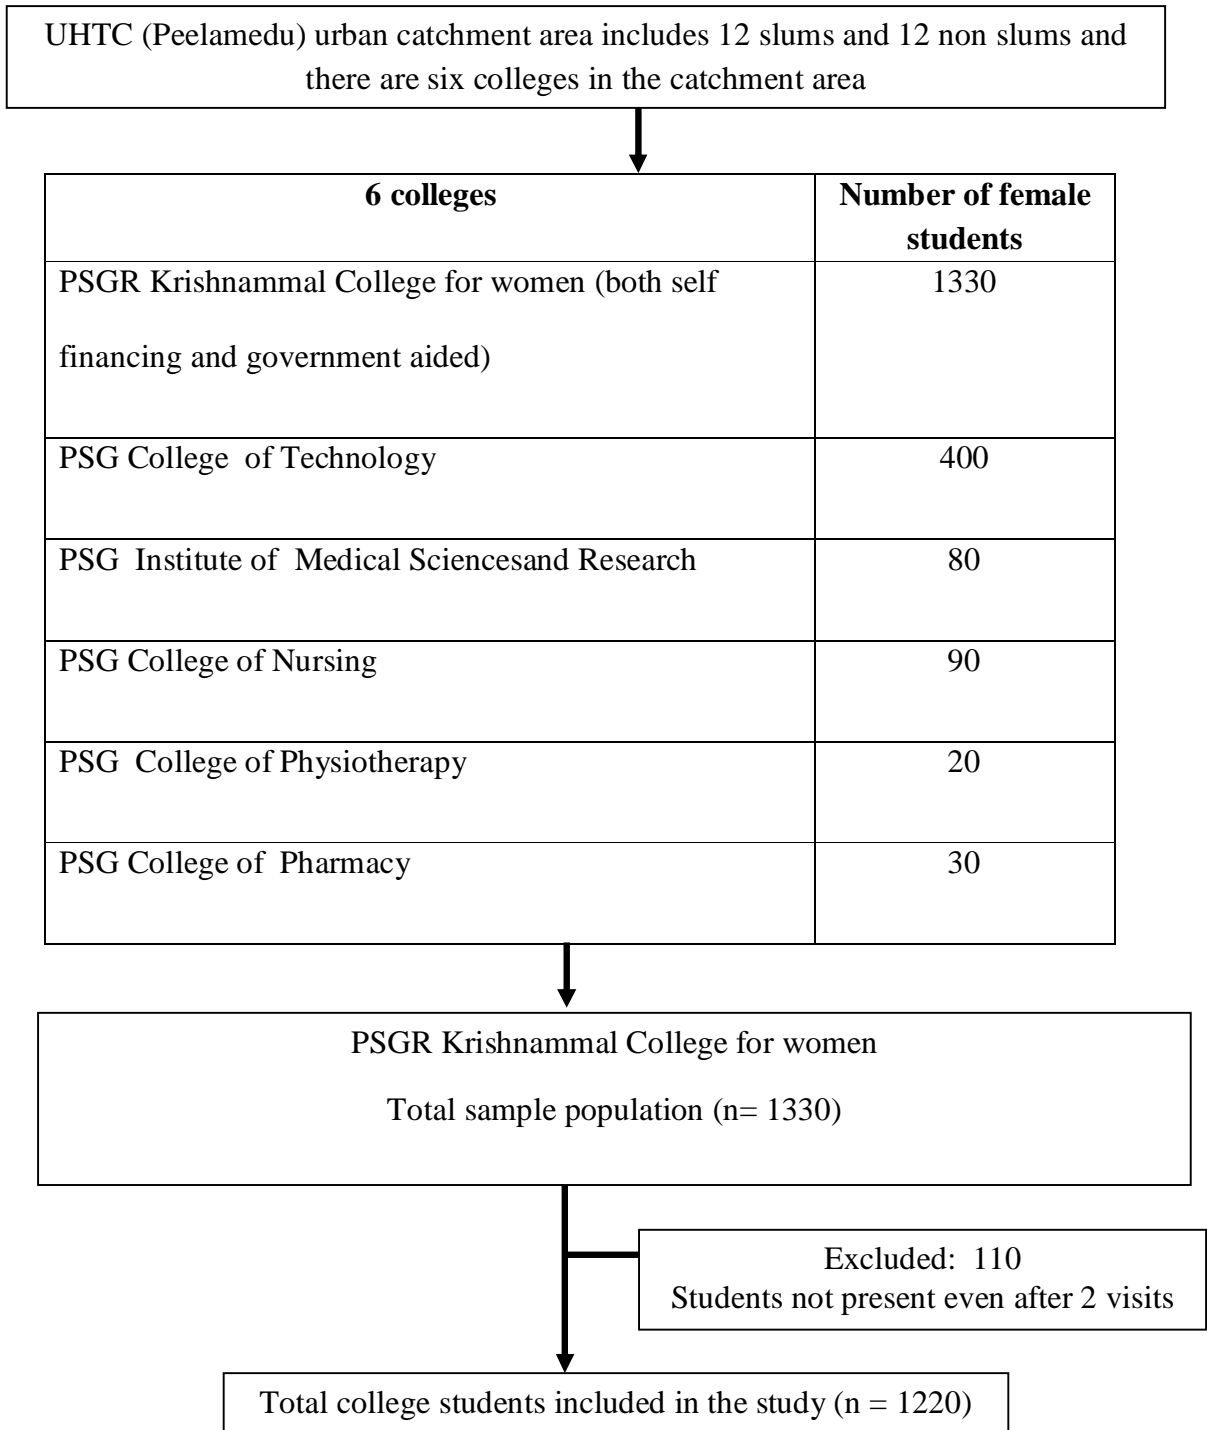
UHTC (Peelamedu) urban catchment area includes 12 slums and 12 non slums and there are six colleges in the catchment area

| 6 colleges | Number of female students |
|---|---|
| PSGR Krishnammal College for women (both self financing and government aided) | 1330 |
| PSG College of Technology | 400 |
| PSG Institute of Medical Sciencesand Research | 80 |
| PSG College of Nursing | 90 |
| PSG College of Physiotherapy | 20 |
| PSG College of Pharmacy | 30 |

PSGR Krishnammal College for women

Total sample population (n= 1330)

Excluded: 110
Students not present even after 2 visits

Total college students included in the study (n = 1220)